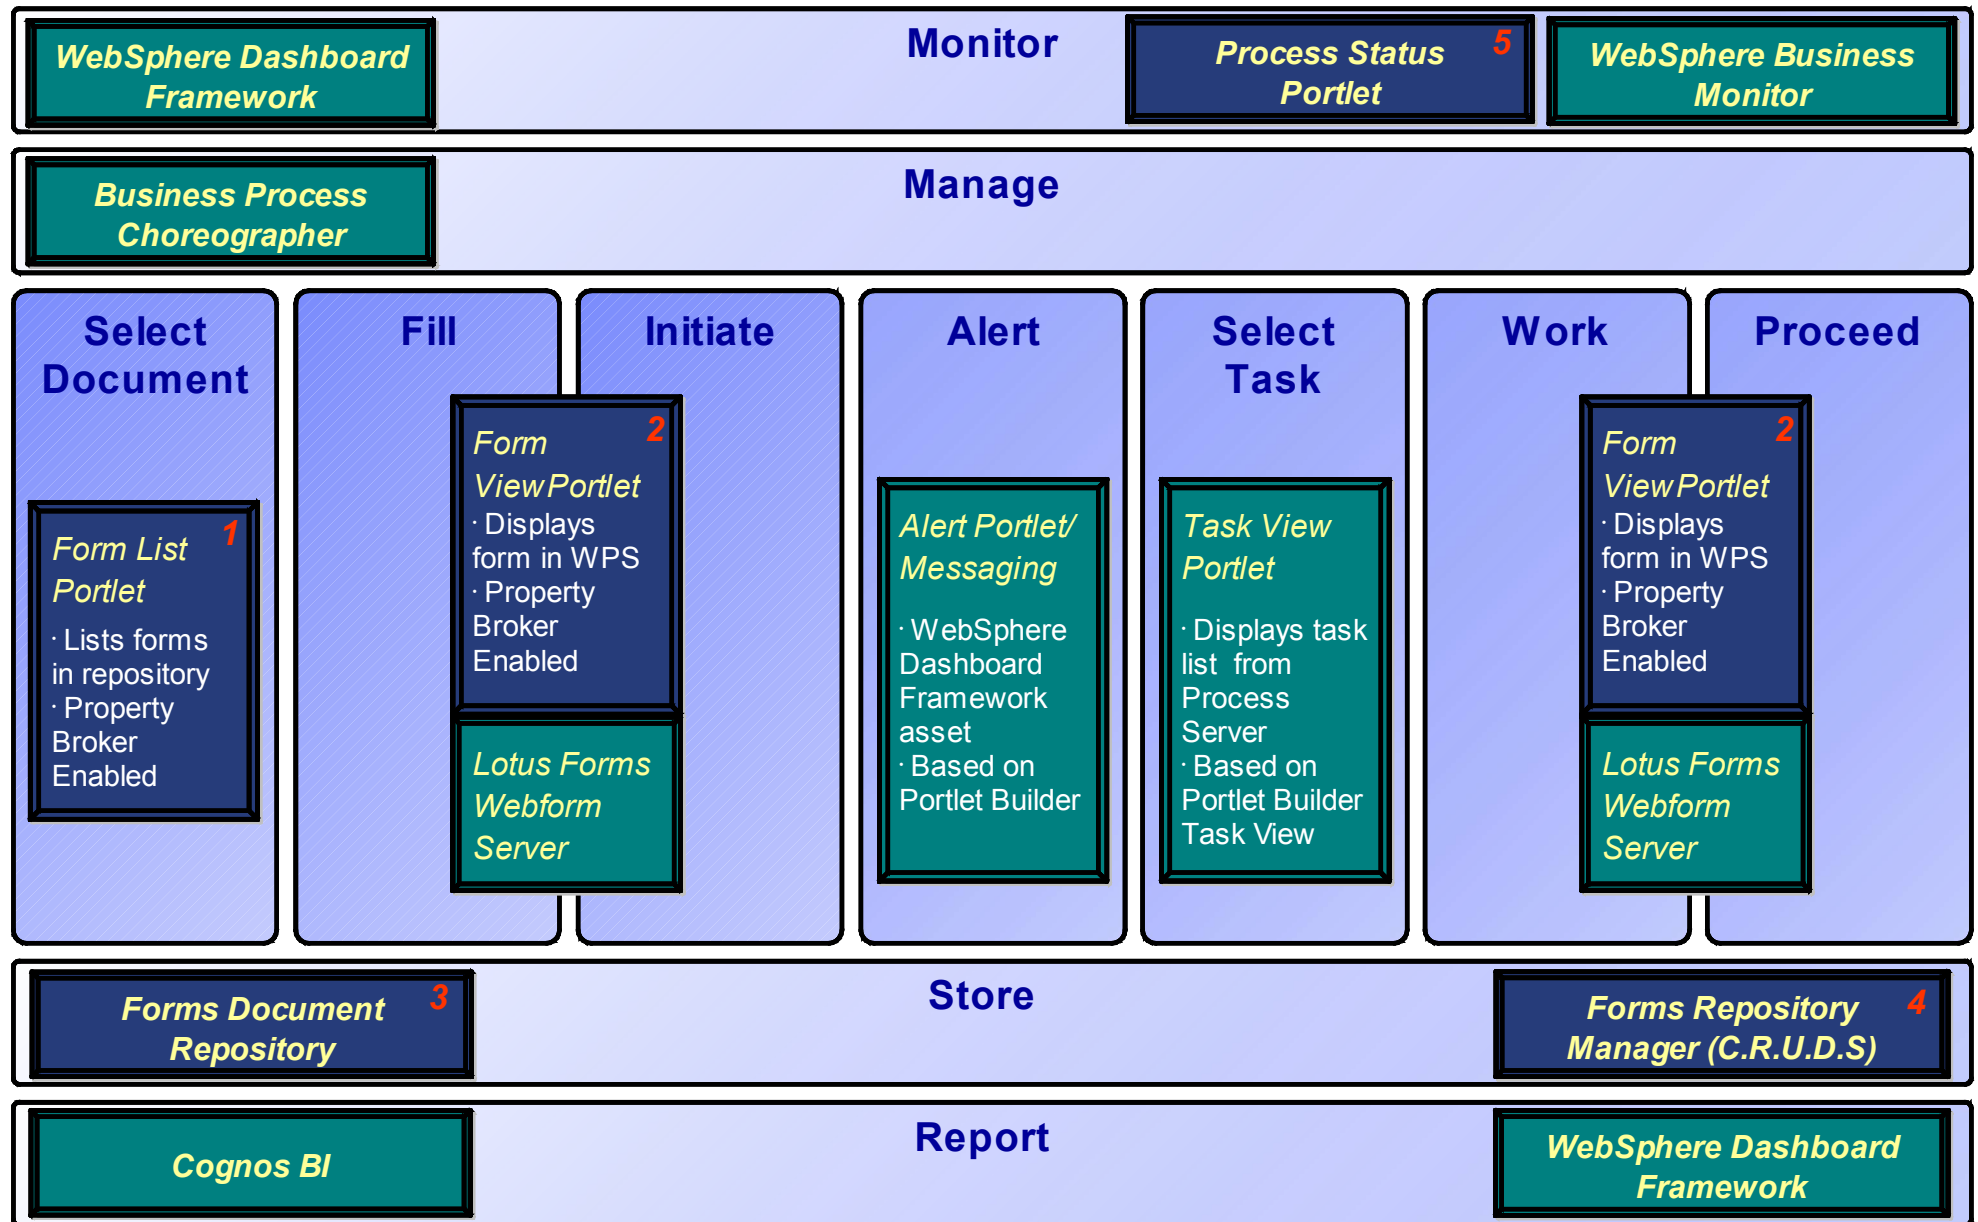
WebSphere Dashboard Framework

Monitor

Process Status Portlet 5

WebSphere Business Monitor

Business Process Choreographer

Manage

Select Document

Form List Portlet 1
· Lists forms in repository
· Property Broker Enabled

Fill

Initiate

Form ViewPortlet 2
· Displays form in WPS
· Property Broker Enabled

Lotus Forms Webform Server

Alert

Alert Portlet/ Messaging
· WebSphere Dashboard Framework asset
· Based on Portlet Builder

Select Task

Task View Portlet
· Displays task list from Process Server
· Based on Portlet Builder Task View

Work

Proceed

Form ViewPortlet 2
· Displays form in WPS
· Property Broker Enabled

Lotus Forms Webform Server

Forms Document Repository 3

Store

Forms Repository Manager (C.R.U.D.S) 4

Cognos BI

Report

WebSphere Dashboard Framework